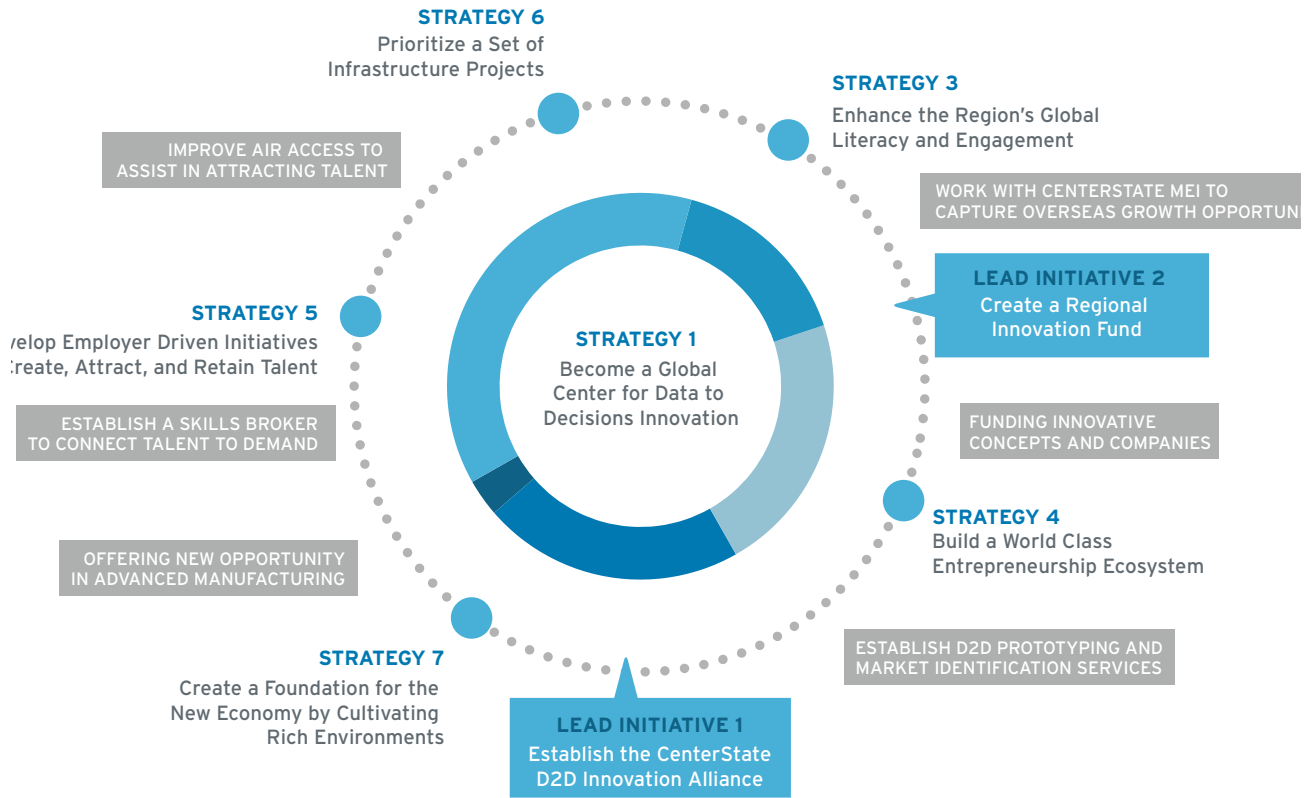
STRATEGY 6
Prioritize a Set of Infrastructure Projects

STRATEGY 3
Enhance the Region's Global Literacy and Engagement

IMPROVE AIR ACCESS TO ASSIST IN ATTRACTING TALENT

WORK WITH CENTERSTATE MEI TO CAPTURE OVERSEAS GROWTH OPPORTUN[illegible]

LEAD INITIATIVE 2
Create a Regional Innovation Fund

STRATEGY 5
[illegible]velop Employer Driven Initiatives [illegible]reate, Attract, and Retain Talent

STRATEGY 1
Become a Global Center for Data to Decisions Innovation

ESTABLISH A SKILLS BROKER TO CONNECT TALENT TO DEMAND

FUNDING INNOVATIVE CONCEPTS AND COMPANIES

STRATEGY 4
Build a World Class Entrepreneurship Ecosystem

OFFERING NEW OPPORTUNITY IN ADVANCED MANUFACTURING

ESTABLISH D2D PROTOTYPING AND MARKET IDENTIFICATION SERVICES

STRATEGY 7
Create a Foundation for the New Economy by Cultivating Rich Environments

LEAD INITIATIVE 1
Establish the CenterState D2D Innovation Alliance